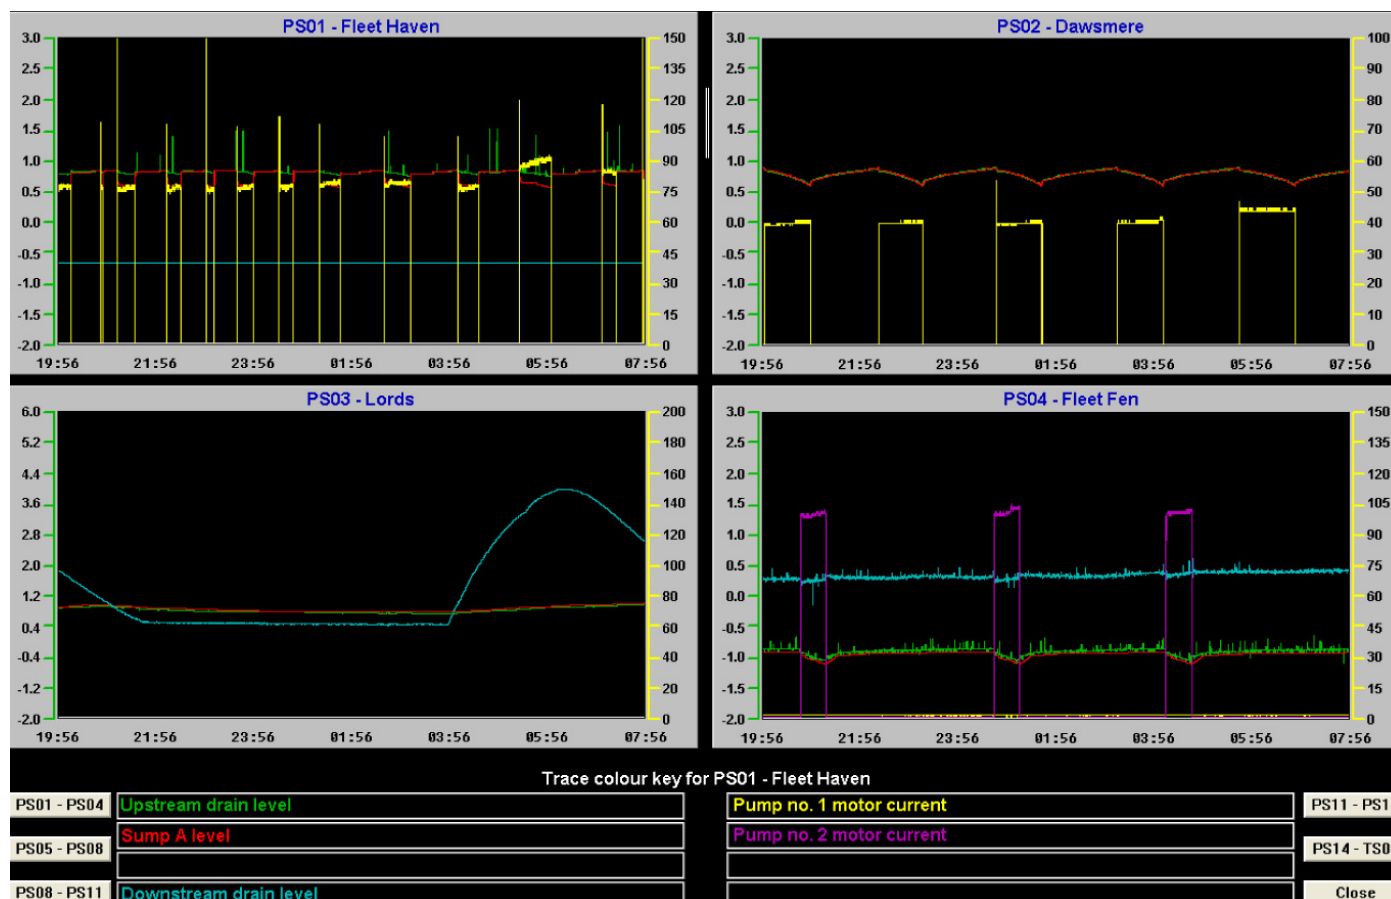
PS01 - Fleet Haven

3.0 2.5 2.0 1.5 1.0 0.5 0.0 -0.5 -1.0 -1.5 -2.0

150 135 120 105 90 75 60 45 30 15 0

19:56 21:56 23:56 01:56 03:56 05:56 07:56

PS02 - Dawsmere

3.0 2.5 2.0 1.5 1.0 0.5 0.0 -0.5 -1.0 -1.5 -2.0

100 90 80 70 60 50 40 30 20 10 0

19:56 21:56 23:56 01:56 03:56 05:56 07:56

PS03 - Lords

6.0 5.2 4.4 3.6 2.8 2.0 1.2 0.4 -0.4 -1.2 -2.0

200 180 160 140 120 100 80 60 40 20 0

19:56 21:56 23:56 01:56 03:56 05:56 07:56

PS04 - Fleet Fen

3.0 2.5 2.0 1.5 1.0 0.5 0.0 -0.5 -1.0 -1.5 -2.0

150 135 120 105 90 75 60 45 30 15 0

19:56 21:56 23:56 01:56 03:56 05:56 07:56

Trace colour key for PS01 - Fleet Haven

PS01 - PS04
Upstream drain level
Pump no. 1 motor current
PS11 - PS1

PS05 - PS08
Sump A level
Pump no. 2 motor current
PS14 - TS0

PS08 - PS11
Downstream drain level
Close